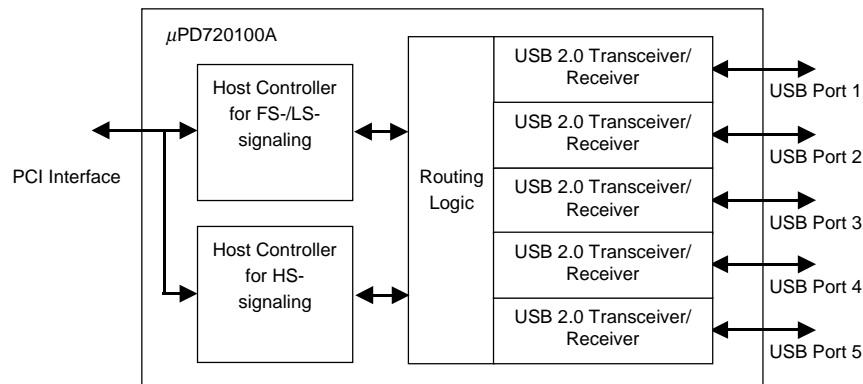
$\mu$PD720100A

Host Controller for FS-/LS-signaling

Host Controller for HS-signaling

PCI Interface

Routing Logic

USB 2.0 Transceiver/ Receiver

USB 2.0 Transceiver/ Receiver

USB 2.0 Transceiver/ Receiver

USB 2.0 Transceiver/ Receiver

USB 2.0 Transceiver/ Receiver

USB Port 1

USB Port 2

USB Port 3

USB Port 4

USB Port 5